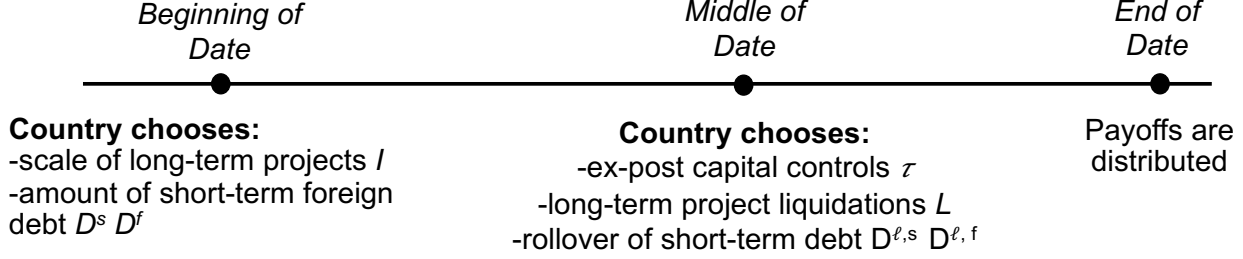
Beginning of Date

Middle of Date

End of Date

**Country chooses:**
-scale of long-term projects $I$
-amount of short-term foreign debt $D^s$ $D^f$

**Country chooses:**
-ex-post capital controls $\tau$
-long-term project liquidations $L$
-rollover of short-term debt $D^{\ell,s}$ $D^{\ell,f}$

Payoffs are distributed